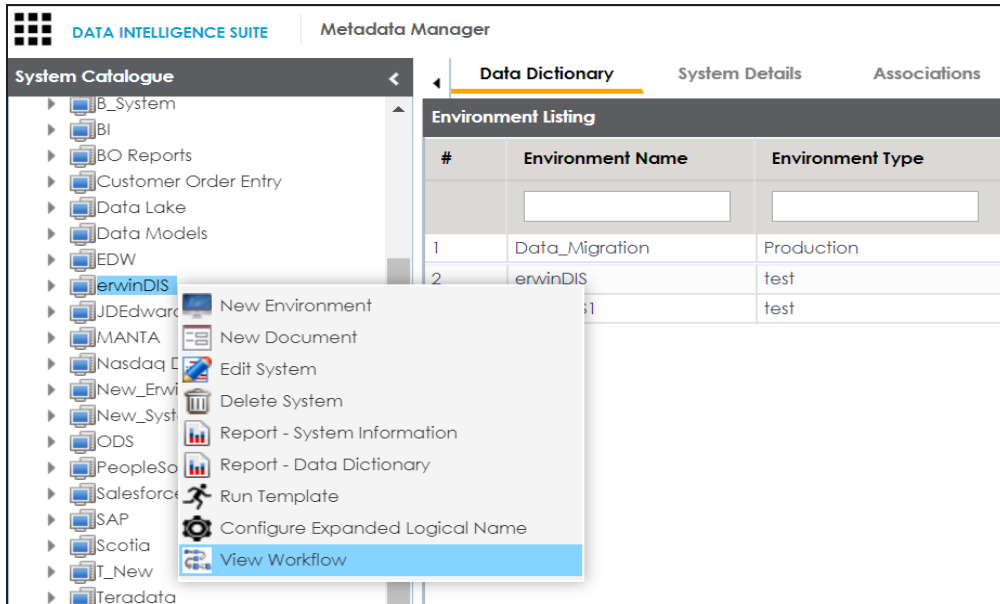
DATA INTELLIGENCE SUITE

Metadata Manager

System Catalogue

B_System
BI
BO Reports
Customer Order Entry
Data Lake
Data Models
EDW
erwinDIS
JDEdward
MANTA
Nasdaq D
New_Erwi
New_Syst
ODS
PeopleSo
Salesforce
SAP
Scotia
T_New
Teradata

New Environment
New Document
Edit System
Delete System
Report - System Information
Report - Data Dictionary
Run Template
Configure Expanded Logical Name
View Workflow

Data Dictionary
System Details
Associations

Environment Listing

| # | Environment Name | Environment Type |
|---|---|---|
| | | |
| 1 | Data_Migration | Production |
| 2 | erwinDIS | test |
| | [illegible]S1 | test |